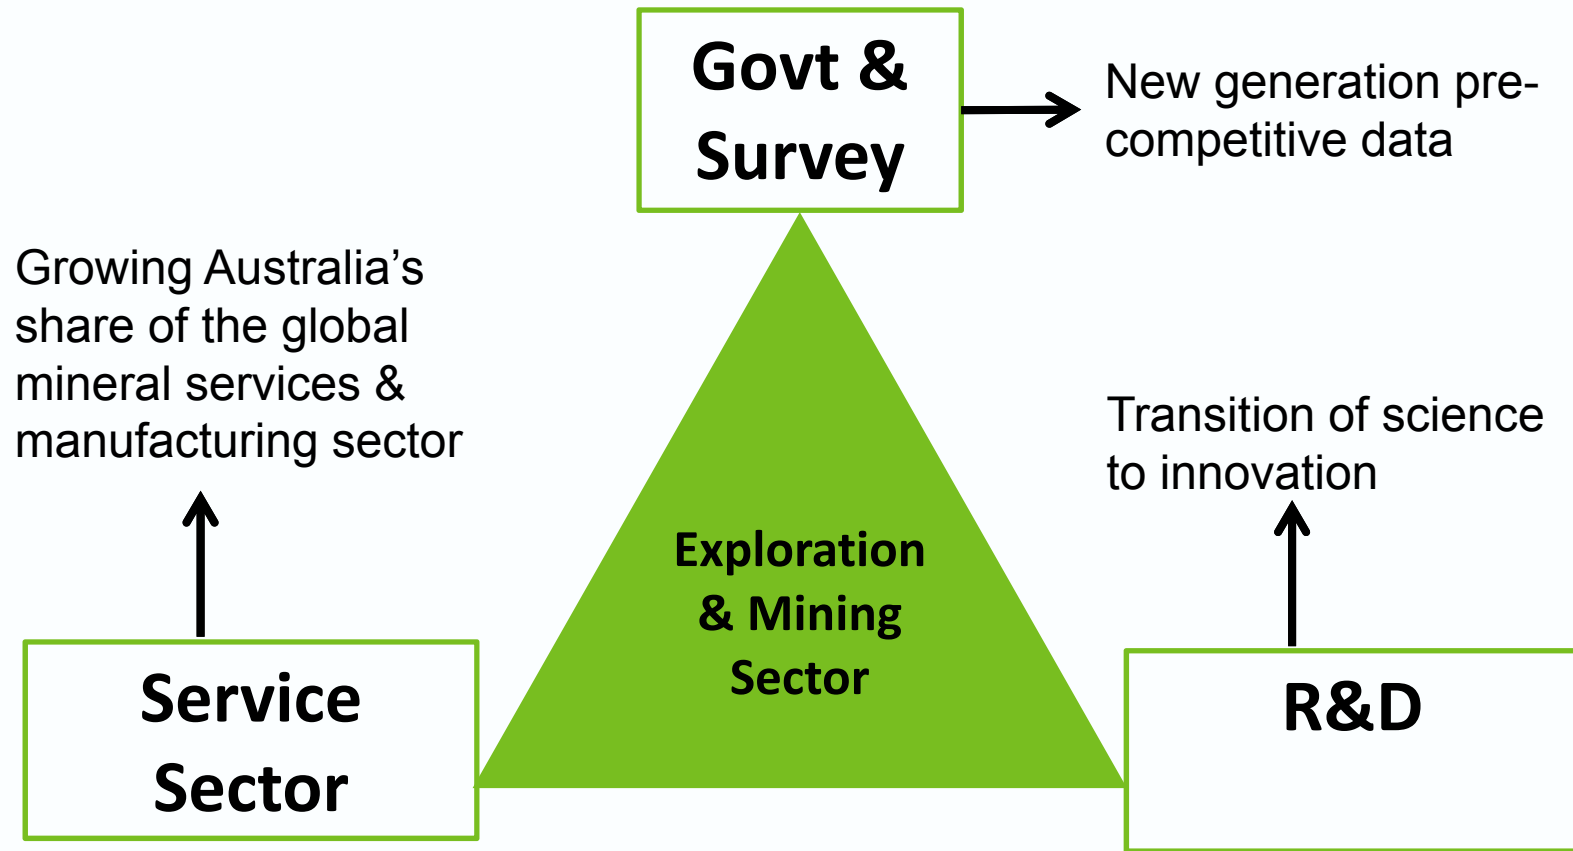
Govt & Survey

New generation pre-competitive data

Growing Australia’s share of the global mineral services & manufacturing sector

Exploration & Mining Sector

Transition of science to innovation

Service Sector

R&D